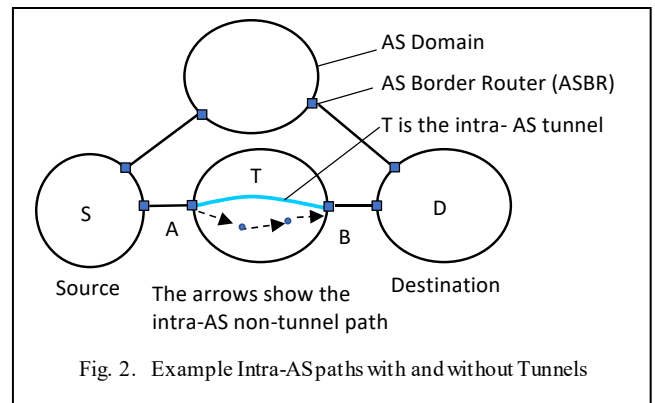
AS Domain

AS Border Router (ASBR)

T is the intra- AS tunnel

T

S

A

B

D

Source

The arrows show the intra-AS non-tunnel path

Destination

Fig. 2. Example Intra-AS paths with and without Tunnels